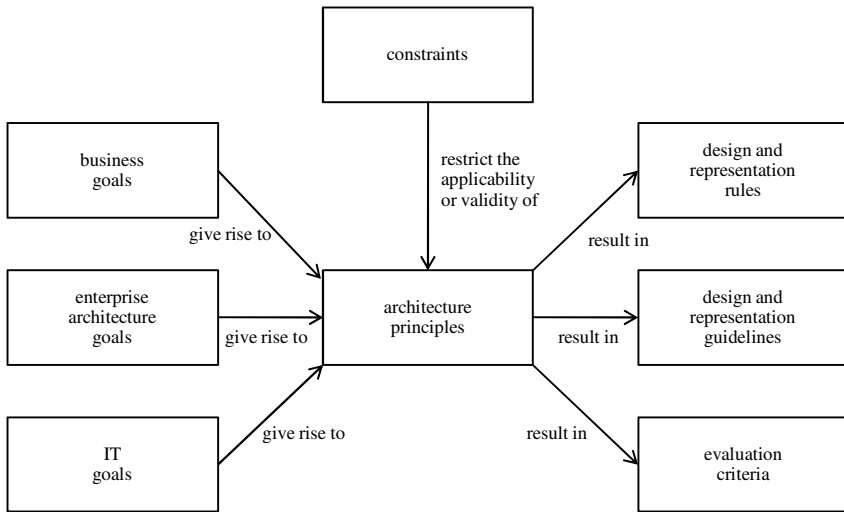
constraints

business goals

restrict the applicability or validity of

design and representation rules

give rise to

result in

enterprise architecture goals

give rise to

architecture principles

result in

design and representation guidelines

give rise to

result in

IT goals

evaluation criteria